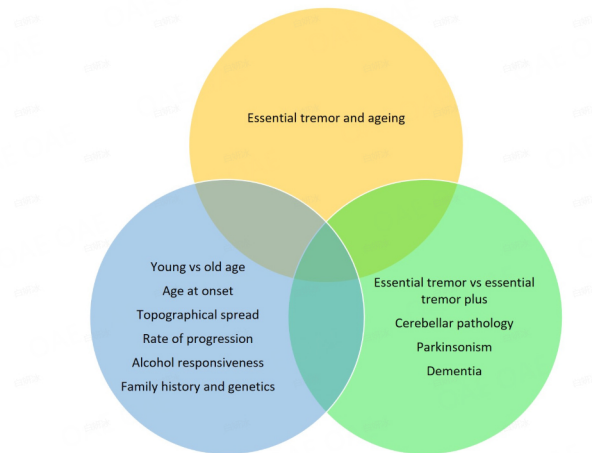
Essential tremor and ageing

Young vs old age
Age at onset
Topographical spread
Rate of progression
Alcohol responsiveness
Family history and genetics

Essential tremor vs essential tremor plus
Cerebellar pathology
Parkinsonism
Dementia